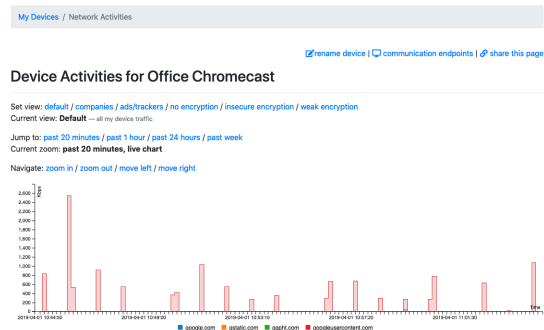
My Devices / Network Activities

rename device | communication endpoints | share this page

Device Activities for Office Chromecast

Set view: default / companies / ads/trackers / no encryption / insecure encryption / weak encryption
Current view: Default — all my device traffic

Jump to: past 20 minutes / past 1 hour / past 24 hours / past week
Current zoom: past 20 minutes, live chart

Navigate: zoom in / zoom out / move left / move right

Kbps
2,600
2,400
2,200
2,000
1,800
1,600
1,400
1,200
1,000
800
600
400
200
0
time
2019-04-01 10:44:50
2019-04-01 10:49:20
2019-04-01 10:53:10
2019-04-01 10:57:20
2019-04-01 11:01:30

google.com gstatic.com gaphl.com googleusercontent.com